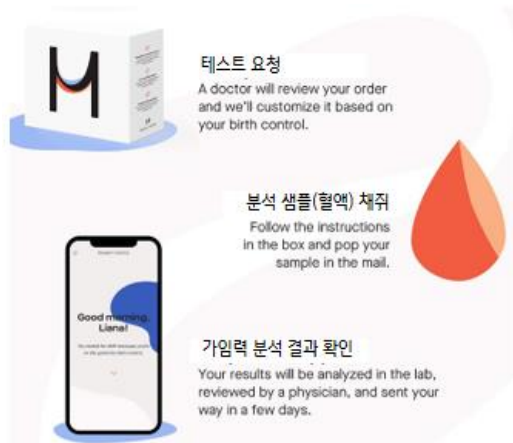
테스트 요청
A doctor will review your order and we'll customize it based on your birth control.

분석 샘플(혈액) 채취
Follow the instructions in the box and pop your sample in the mail.

Good morning, Liana!

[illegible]

가임력 분석 결과 확인
Your results will be analyzed in the lab, reviewed by a physician, and sent your way in a few days.